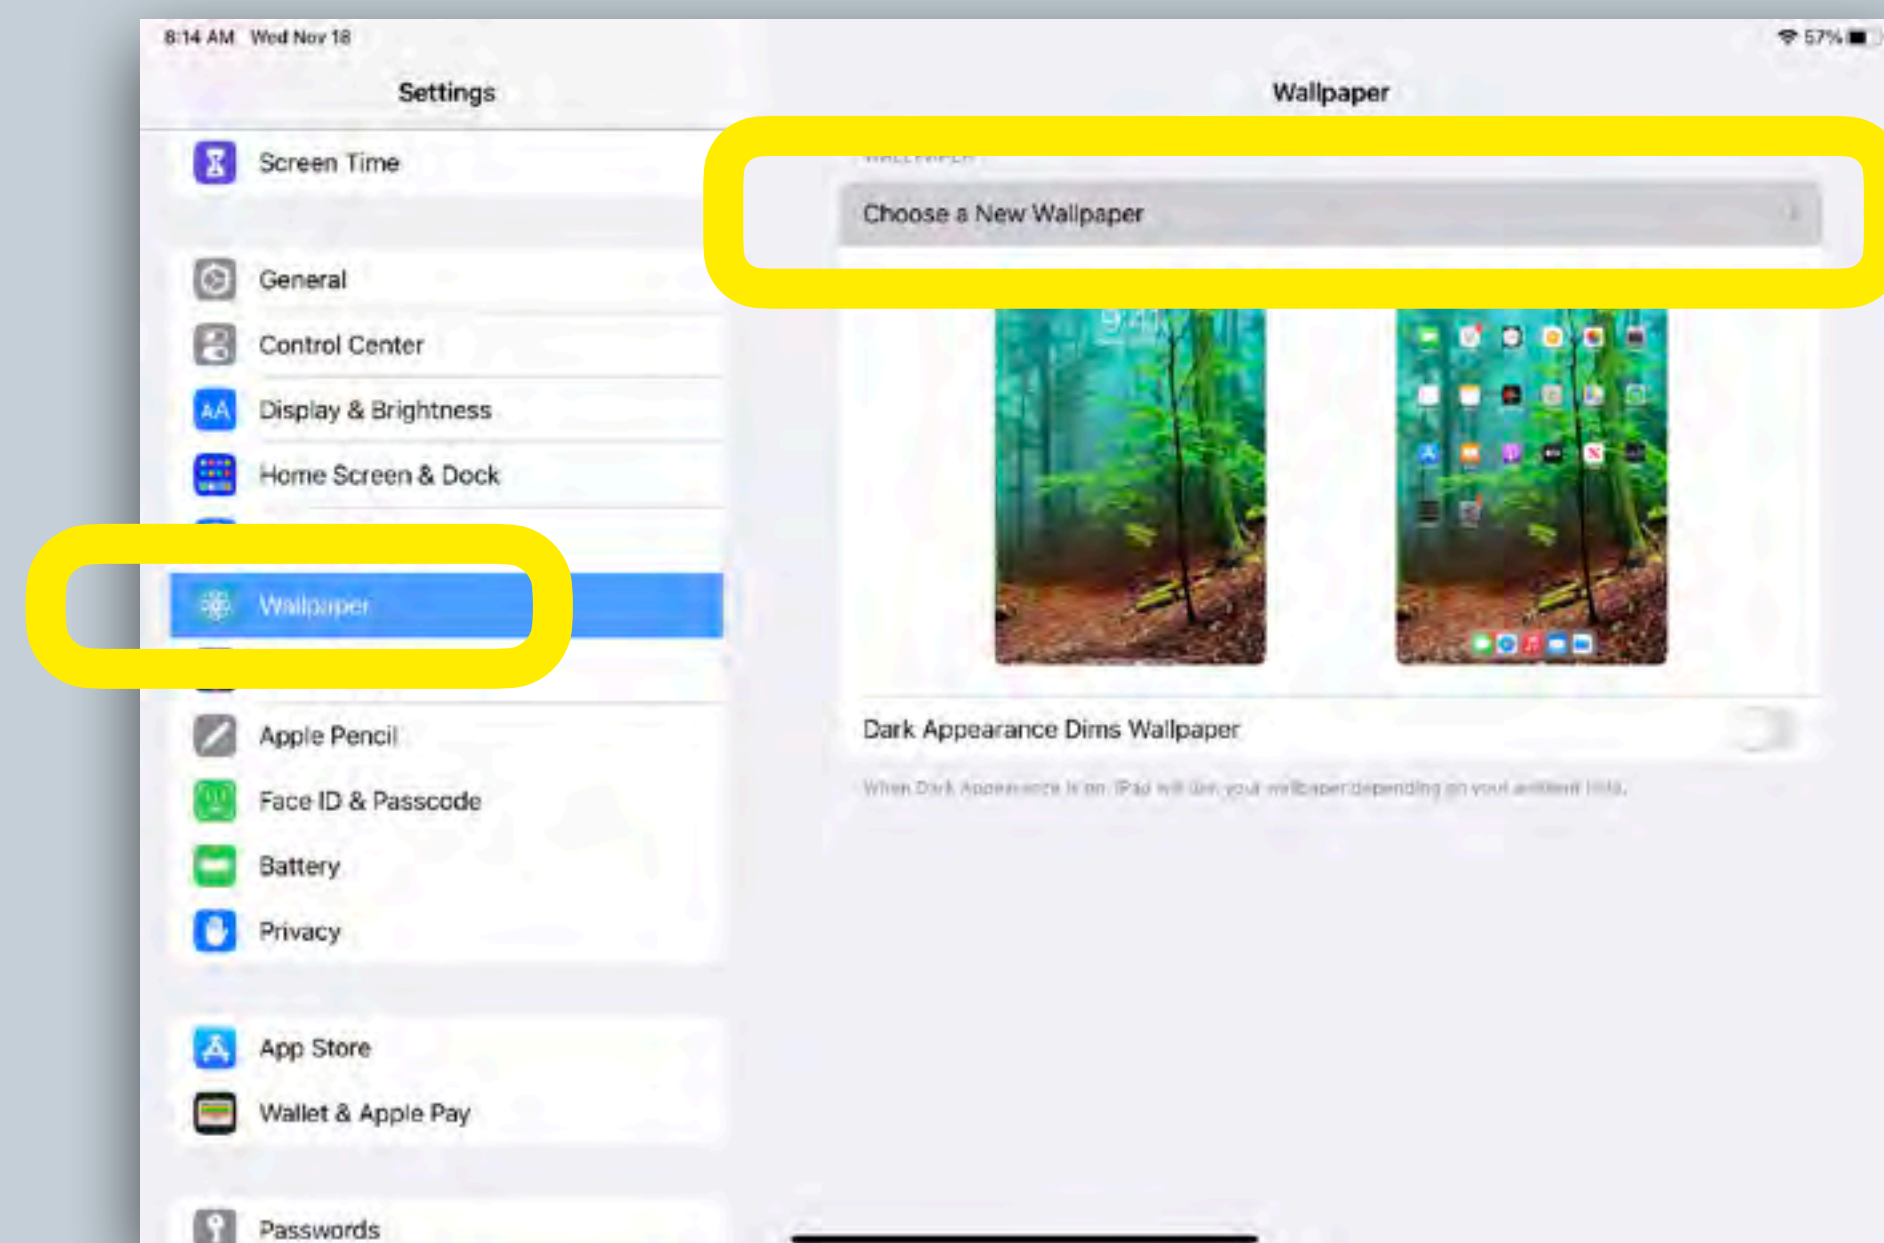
8:14 AM Wed Nov 18

57%

Settings

Screen Time

General

Control Center

Display & Brightness

Home Screen & Dock

Wallpaper

Apple Pencil

Face ID & Passcode

Battery

Privacy

App Store

Wallet & Apple Pay

Passwords

Wallpaper

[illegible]

Choose a New Wallpaper

9:41

Dark Appearance Dims Wallpaper

When Dark Appearance is on, iPad will dim your wallpaper depending on your ambient light.